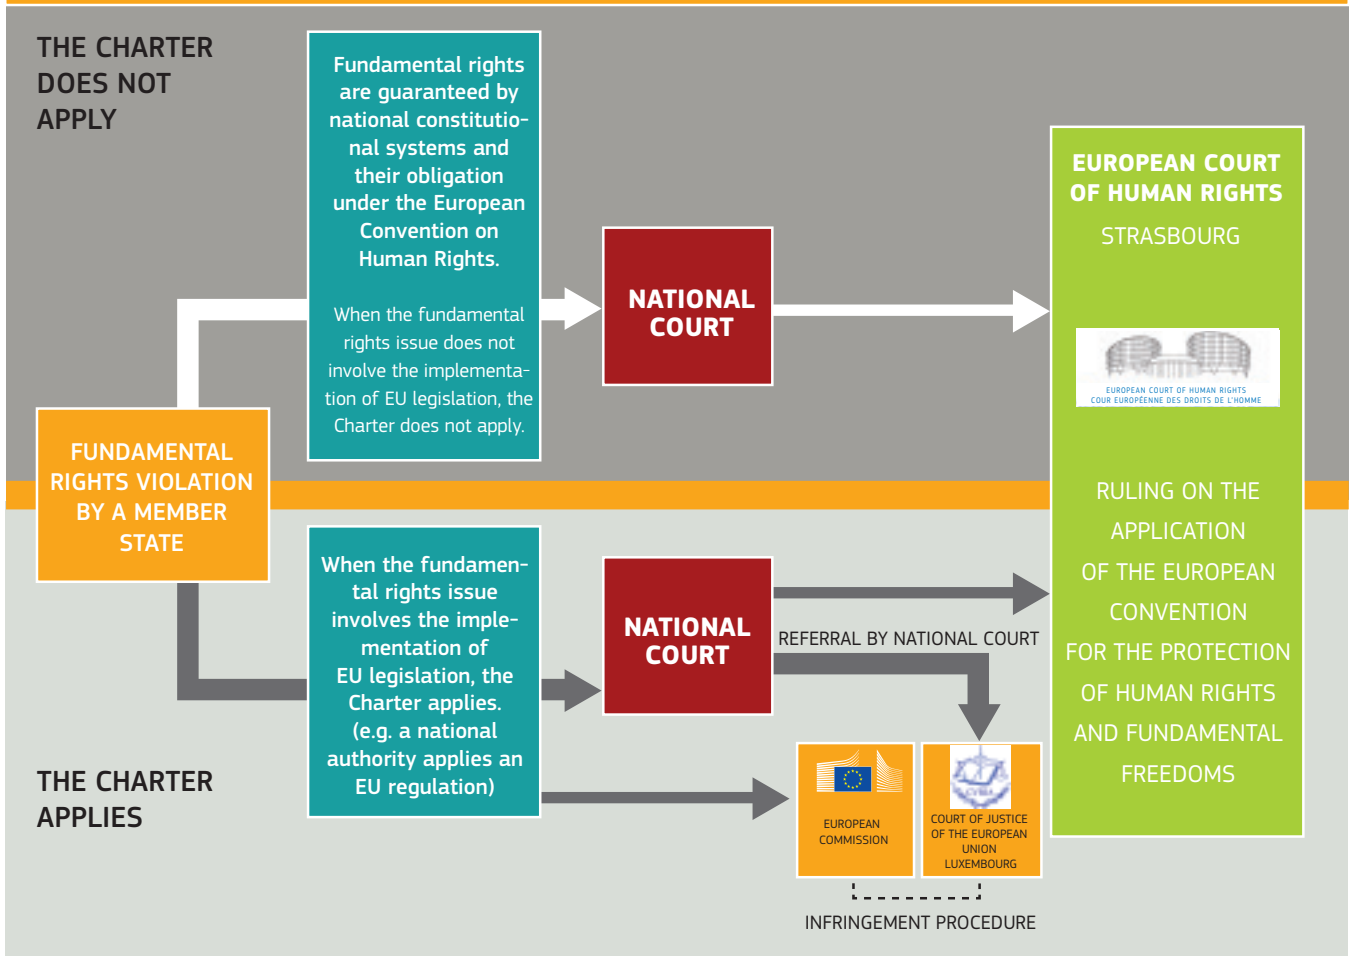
THE CHARTER DOES NOT APPLY

Fundamental rights are guaranteed by national constitutional systems and their obligation under the European Convention on Human Rights.

When the fundamental rights issue does not involve the implementation of EU legislation, the Charter does not apply.

NATIONAL COURT

EUROPEAN COURT OF HUMAN RIGHTS

STRASBOURG

EUROPEAN COURT OF HUMAN RIGHTS
COUR EUROPÉENNE DES DROITS DE L'HOMME

FUNDAMENTAL RIGHTS VIOLATION BY A MEMBER STATE

RULING ON THE APPLICATION OF THE EUROPEAN CONVENTION FOR THE PROTECTION OF HUMAN RIGHTS AND FUNDAMENTAL FREEDOMS

When the fundamental rights issue involves the implementation of EU legislation, the Charter applies. (e.g. a national authority applies an EU regulation)

NATIONAL COURT

REFERRAL BY NATIONAL COURT

THE CHARTER APPLIES

EUROPEAN COMMISSION

COURT OF JUSTICE OF THE EUROPEAN UNION LUXEMBOURG

INFRINGEMENT PROCEDURE